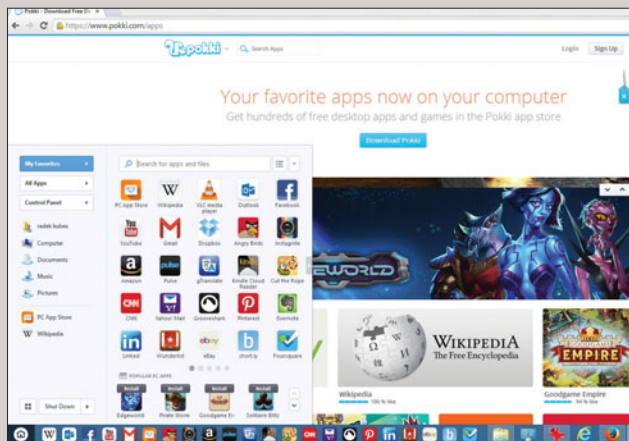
Pokki - Download Free D ×

https://www.pokki.com/apps

Pokki

Search Apps

Login Sign Up

Your favorite apps now on your computer

Get hundreds of free desktop apps and games in the Pokki app store

Download Pokki

My Favorites

All Apps

Control Panel

radek kubes

Computer

Documents

Music

Pictures

PC App Store

Wikipedia

Shut Down

Search for apps and files

PC App Store

Wikipedia

VLC media player

Outlook

Facebook

YouTube

Gmail

Dropbox

Angry Birds

Instagram

Amazon

Pulse

gTranslate

Kindle Cloud Reader

Cut the Rope

CNN

Yahoo! Mail

Grooveshark

Pinterest

Evernote

LinkedIn

Wunderlist

eBay

short.ly

Foursquare

POPULAR PC APPS

Install

Install

Install

Install

Edgeworld

Pirate Storm

Goodgame Em

Solitaire Blitz

EWORLD

WIKIPEDIA
The Free Encyclopedia

Wikipedia

100 % like

EMPIRE

Goodgame Empire

95 % like